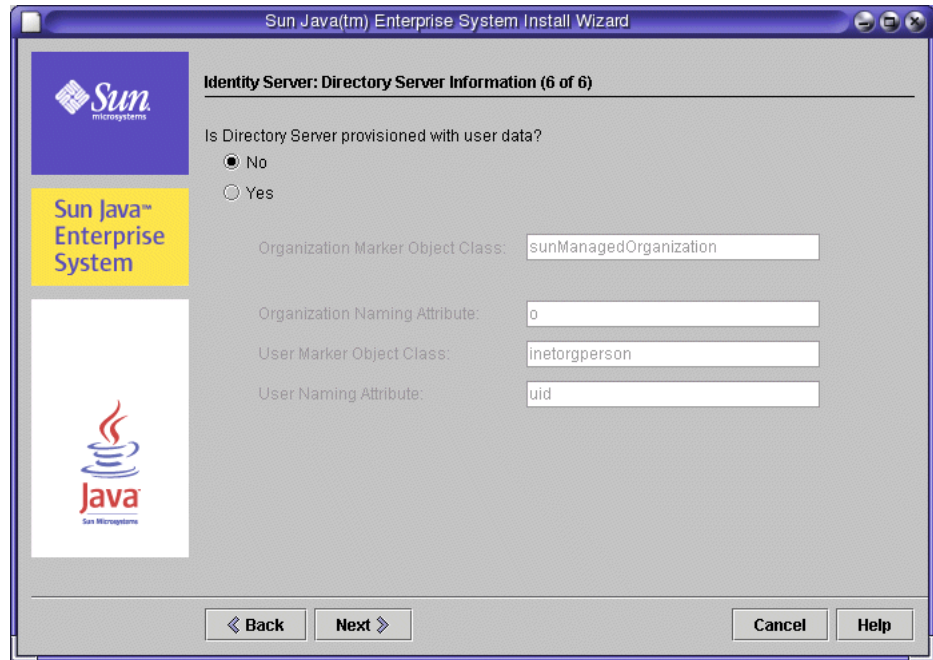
Sun Java(tm) Enterprise System Install Wizard

Sun microsystems

Sun Java™ Enterprise System

Java Sun Microsystems

Identity Server: Directory Server Information (6 of 6)

Is Directory Server provisioned with user data?

No

Yes

Organization Marker Object Class: sunManagedOrganization

Organization Naming Attribute: o

User Marker Object Class: inetorgperson

User Naming Attribute: uid

Back

Next

Cancel

Help